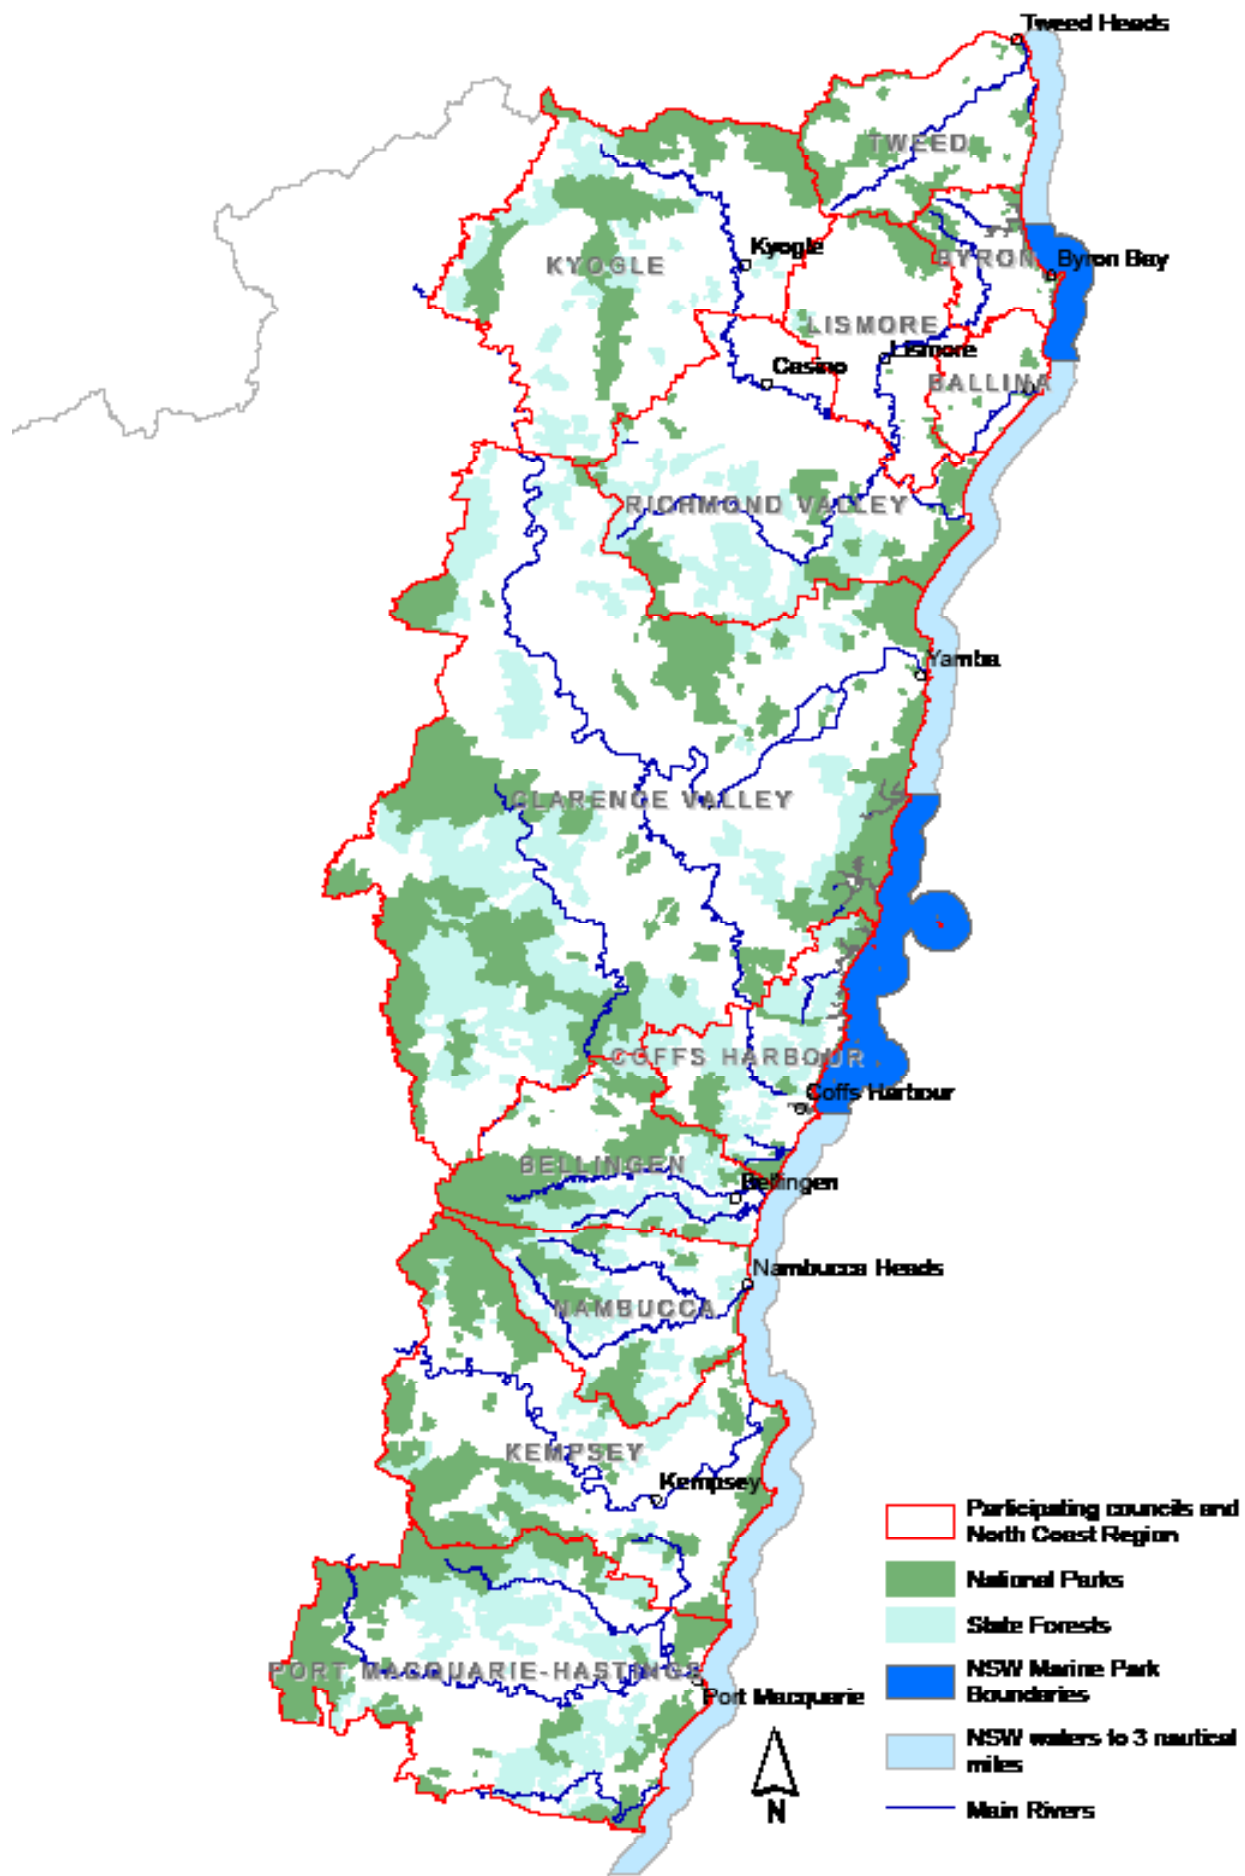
Tweed Heads
TWEED
KYOGLE
Kyogle
BYRON
Byron Bay
LISMORE
Lismore
Casino
BALLINA
RICHMOND VALLEY
Yamba
CLARENCE VALLEY
COFFS HARBOUR
Coffs Harbour
BELLINGEN
Bellingen
Nambucca Heads
NAMBUCCA
KEMPSEY
Kempsey
PORT MACQUARIE-HASTINGS
Port Macquarie
N

Participating councils and North Coast Region
National Parks
State Forests
NSW Marine Park Boundaries
NSW waters to 3 nautical miles
Main Rivers